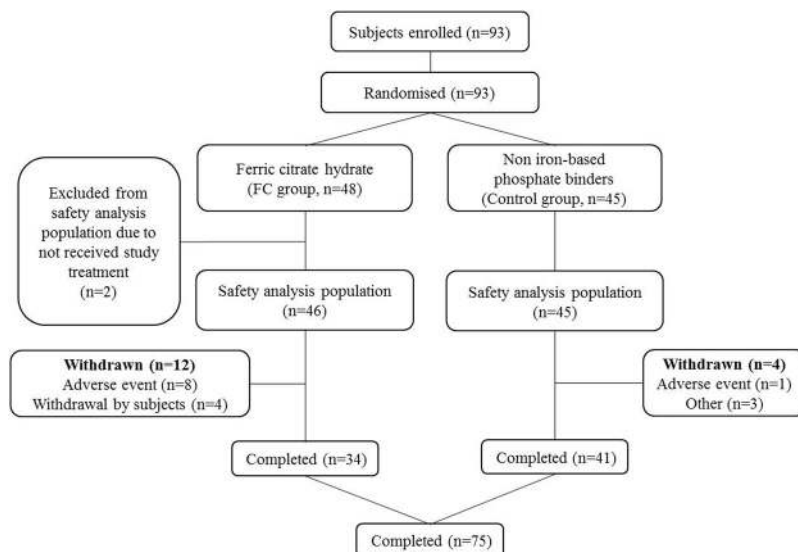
Subjects enrolled (n=93)

Randomised (n=93)

Ferric citrate hydrate (FC group, n=48)

Non iron-based phosphate binders (Control group, n=45)

Excluded from safety analysis population due to not received study treatment (n=2)

Safety analysis population (n=46)

Safety analysis population (n=45)

**Withdrawn (n=12)**
Adverse event (n=8)
Withdrawal by subjects (n=4)

**Withdrawn (n=4)**
Adverse event (n=1)
Other (n=3)

Completed (n=34)

Completed (n=41)

Completed (n=75)